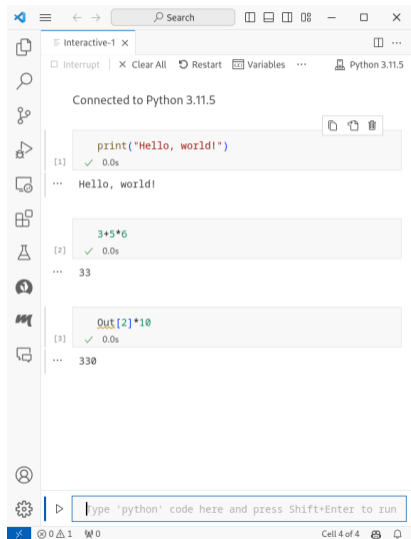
Search

Interactive-1 ×

Interrupt | Clear All | Restart | Variables ··· | Python 3.11.5

Connected to Python 3.11.5

[1] print("Hello, world!")
✓ 0.0s

Hello, world!

[2] 3+5*6
✓ 0.0s

33

[3] Out[2]*10
✓ 0.0s

330

Type 'python' code here and press Shift+Enter to run

⊗ 0 ⚠ 1 ⚭ 0 Cell 4 of 4